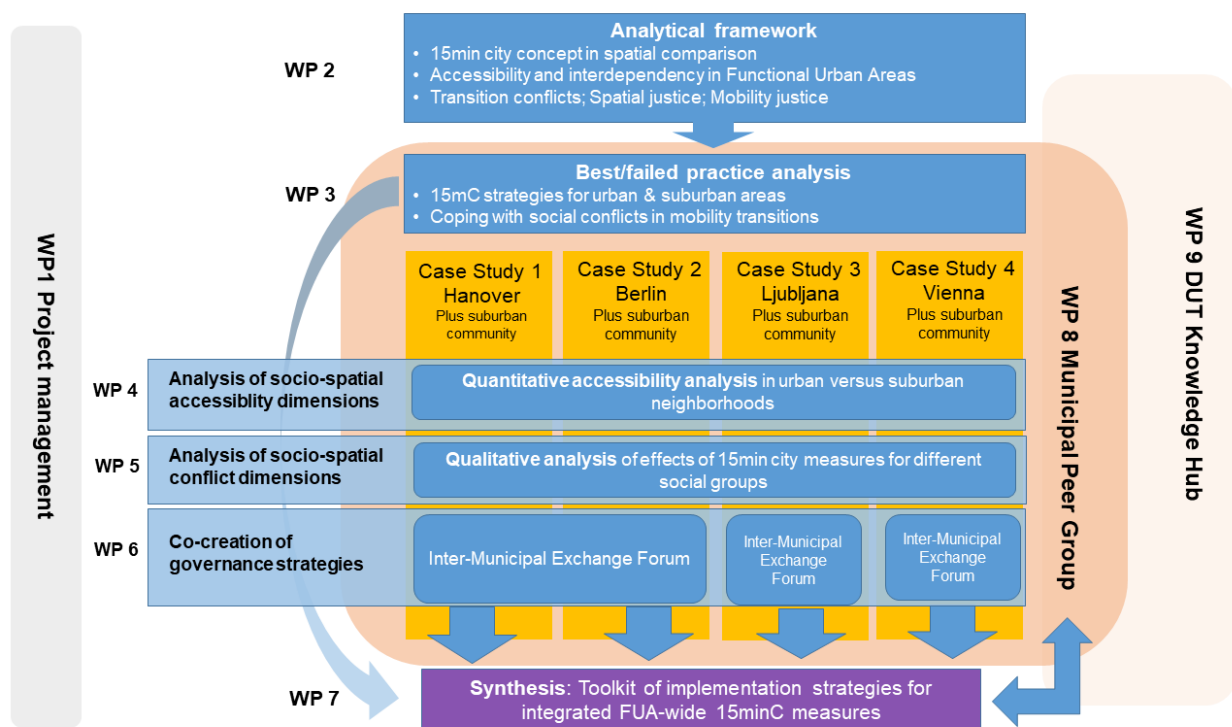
WP1 Project management

WP 2

Analytical framework
• 15min city concept in spatial comparison
• Accessibility and interdependency in Functional Urban Areas
• Transition conflicts; Spatial justice; Mobility justice

WP 3

Best/failed practice analysis
• 15mC strategies for urban & suburban areas
• Coping with social conflicts in mobility transitions

Case Study 1 Hanover Plus suburban community

Case Study 2 Berlin Plus suburban community

Case Study 3 Ljubljana Plus suburban community

Case Study 4 Vienna Plus suburban community

WP 4 Analysis of socio-spatial accessiblity dimensions

Quantitative accessibility analysis in urban versus suburban neighborhoods

WP 5 Analysis of socio-spatial conflict dimensions

Qualitative analysis of effects of 15min city measures for different social groups

WP 6 Co-creation of governance strategies

Inter-Municipal Exchange Forum

Inter-Municipal Exchange Forum

Inter-Municipal Exchange Forum

WP 8 Municipal Peer Group

WP 9 DUT Knowledge Hub

WP 7

Synthesis: Toolkit of implementation strategies for integrated FUA-wide 15minC measures